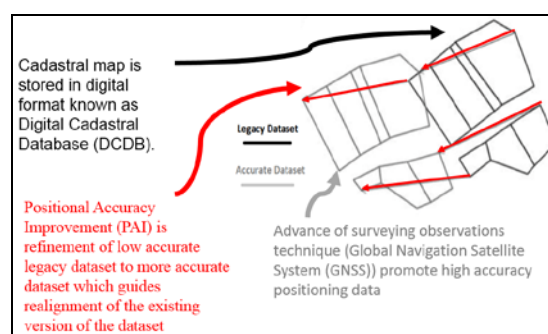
Cadastral map is stored in digital format known as Digital Cadastral Database (DCDB).

Legacy Dataset

Accurate Dataset

Positional Accuracy Improvement (PAI) is refinement of low accurate legacy dataset to more accurate dataset which guides realignment of the existing version of the dataset

Advance of surveying observations technique (Global Navigation Satellite System (GNSS)) promote high accuracy positioning data